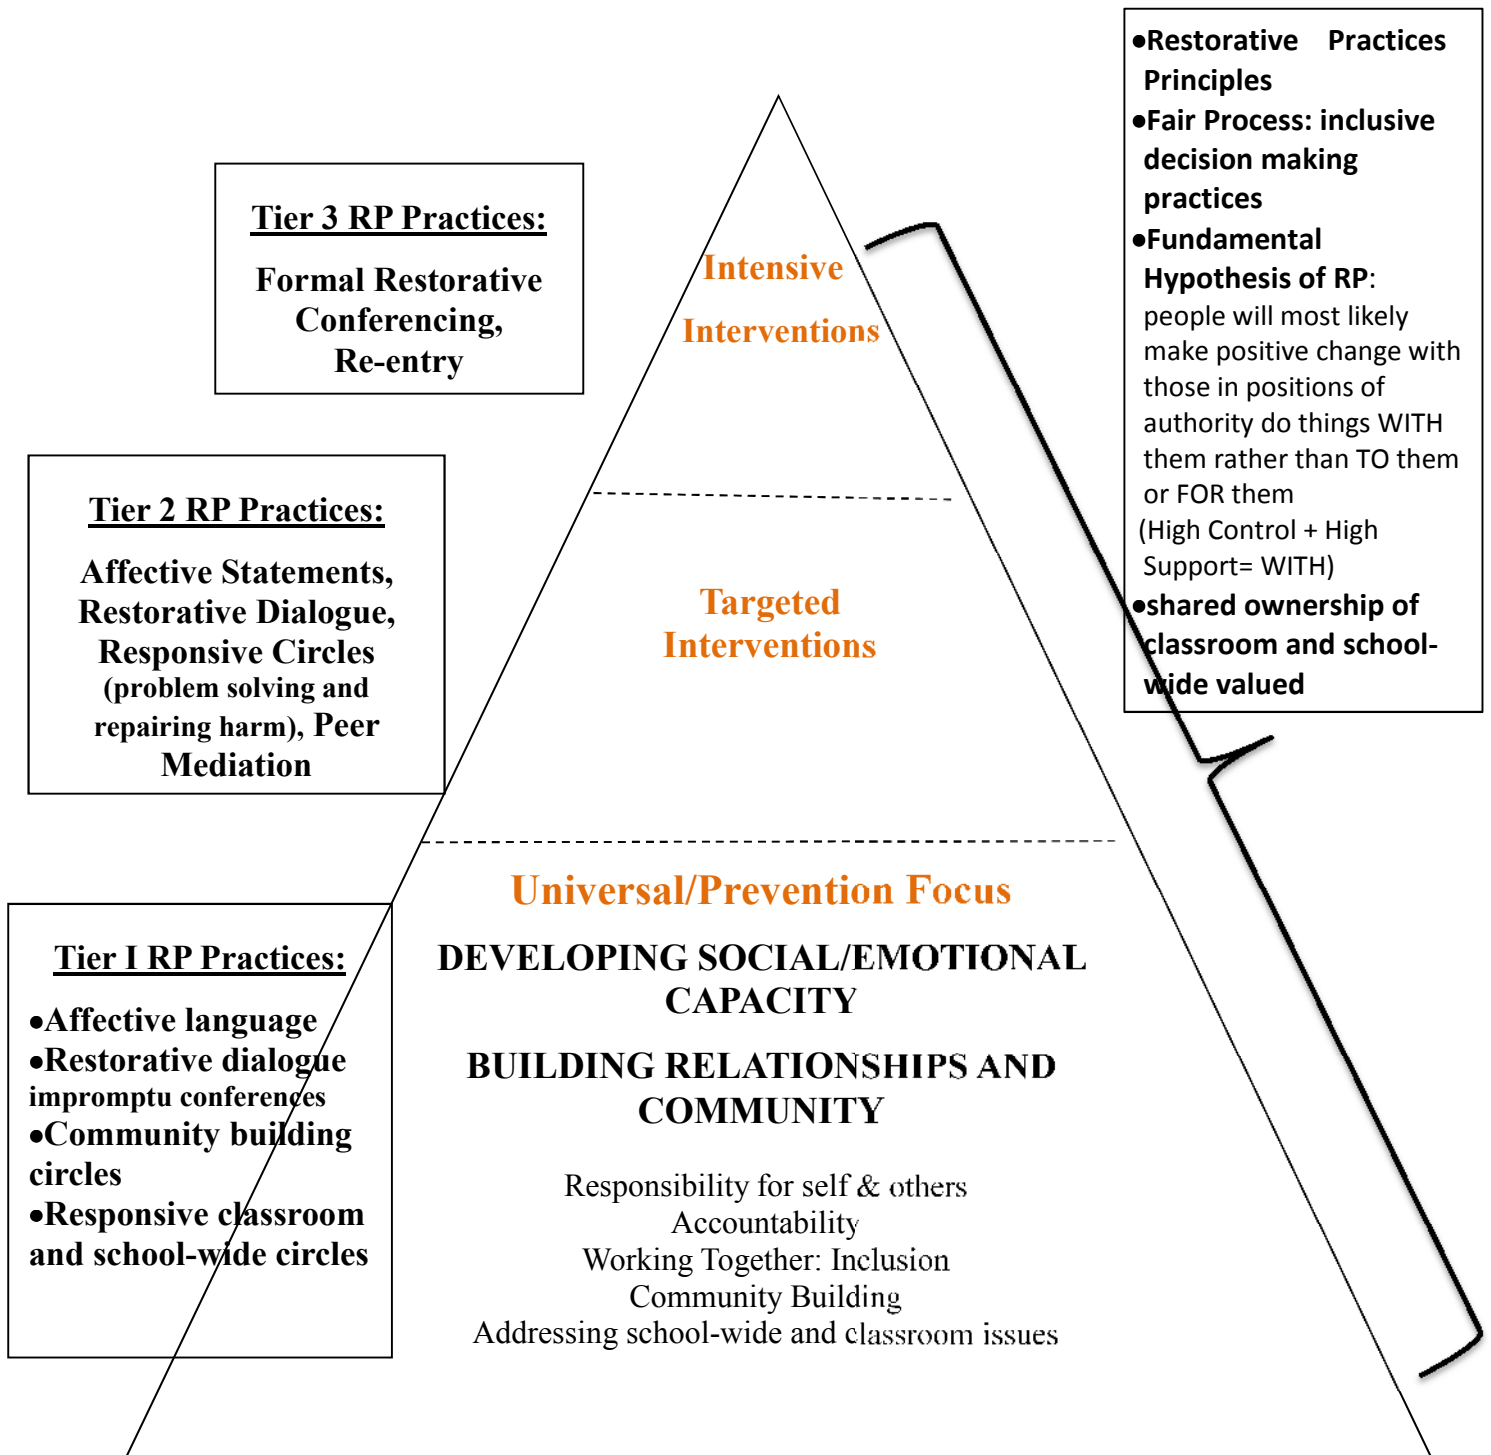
Tier 3 RP Practices:

Formal Restorative Conferencing, Re-entry

Intensive Interventions

•Restorative Practices Principles
•Fair Process: inclusive decision making practices
•Fundamental Hypothesis of RP: people will most likely make positive change with those in positions of authority do things WITH them rather than TO them or FOR them (High Control + High Support= WITH)
•shared ownership of classroom and school-wide valued

Tier 2 RP Practices:

Affective Statements, Restorative Dialogue, Responsive Circles (problem solving and repairing harm), Peer Mediation

Targeted Interventions

Universal/Prevention Focus

DEVELOPING SOCIAL/EMOTIONAL CAPACITY

BUILDING RELATIONSHIPS AND COMMUNITY

Responsibility for self & others
Accountability
Working Together: Inclusion
Community Building
Addressing school-wide and classroom issues

Tier I RP Practices:

•Affective language
•Restorative dialogue impromptu conferences
•Community building circles
•Responsive classroom and school-wide circles